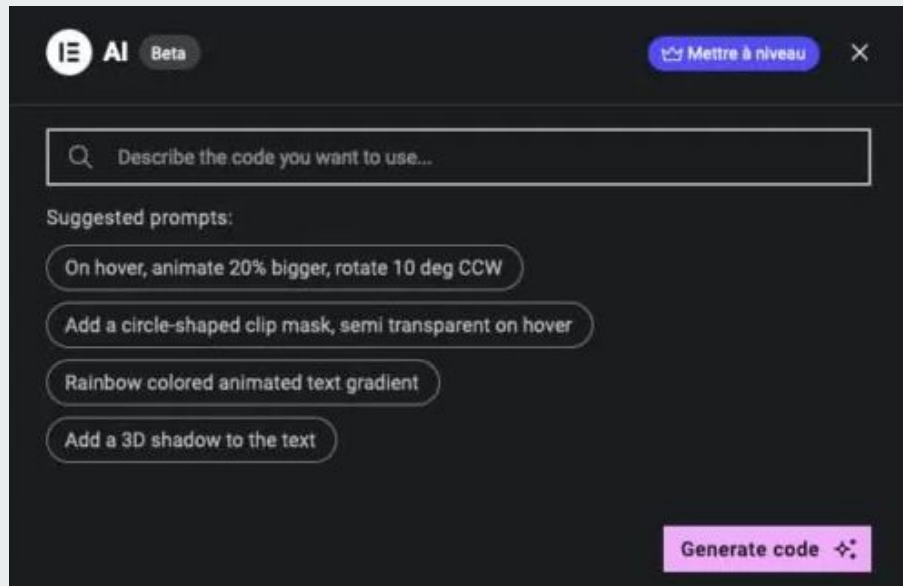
AI Beta

Mettre à niveau

×

Describe the code you want to use...

Suggested prompts:

On hover, animate 20% bigger, rotate 10 deg CCW

Add a circle-shaped clip mask, semi transparent on hover

Rainbow colored animated text gradient

Add a 3D shadow to the text

Generate code